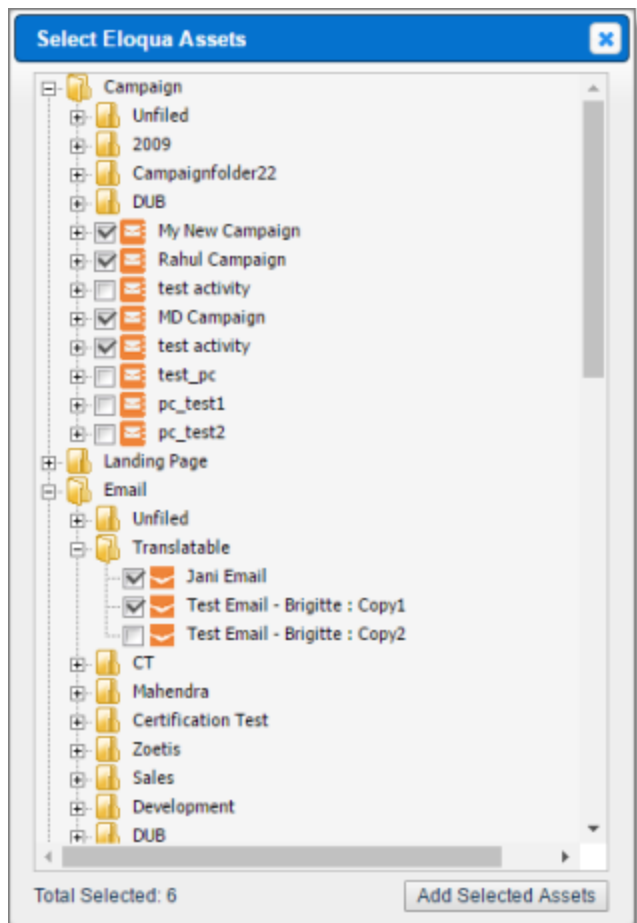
Select Eloqua Assets

Campaign
Unfiled
2009
Campaignfolder22
DUB
My New Campaign
Rahul Campaign
test activity
MD Campaign
test activity
test_pc
pc_test1
pc_test2
Landing Page
Email
Unfiled
Translatable
Jani Email
Test Email - Brigitte : Copy1
Test Email - Brigitte : Copy2
CT
Mahendra
Certification Test
Zoetis
Sales
Development
DUB

Total Selected: 6
Add Selected Assets